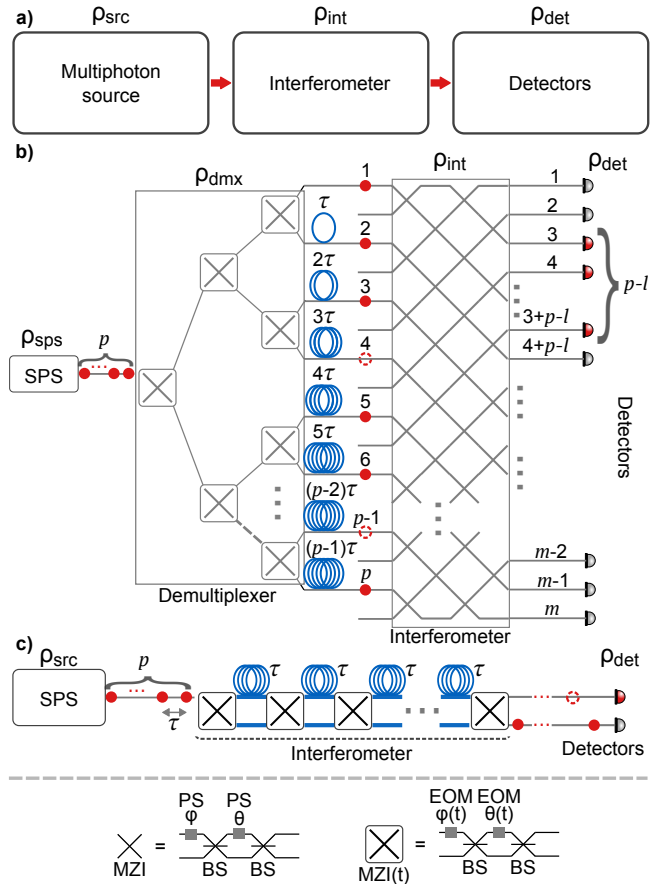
a) $\rho_{src}$ $\rho_{int}$ $\rho_{det}$

Multiphoton source

Interferometer

Detectors

b) $\rho_{dmx}$ $\rho_{int}$ $\rho_{det}$

$\rho_{sps}$

SPS

$p$

$\tau$

$2\tau$

$3\tau$

$4\tau$

$5\tau$

$(p-2)\tau$

$(p-1)\tau$

1
2
3
4
5
6
$p$-1
$p$

1
2
3
4
3+$p$-$l$
4+$p$-$l$
$m$-2
$m$-1
$m$

$p$-$l$

Detectors

Demultiplexer

Interferometer

c) $\rho_{src}$ $\rho_{det}$

SPS

$p$

$\tau$

$\tau$ $\tau$ $\tau$ $\tau$

Interferometer

Detectors

PS φ PS θ

MZI = BS BS

EOM φ(t) EOM θ(t)

MZI(t) = BS BS